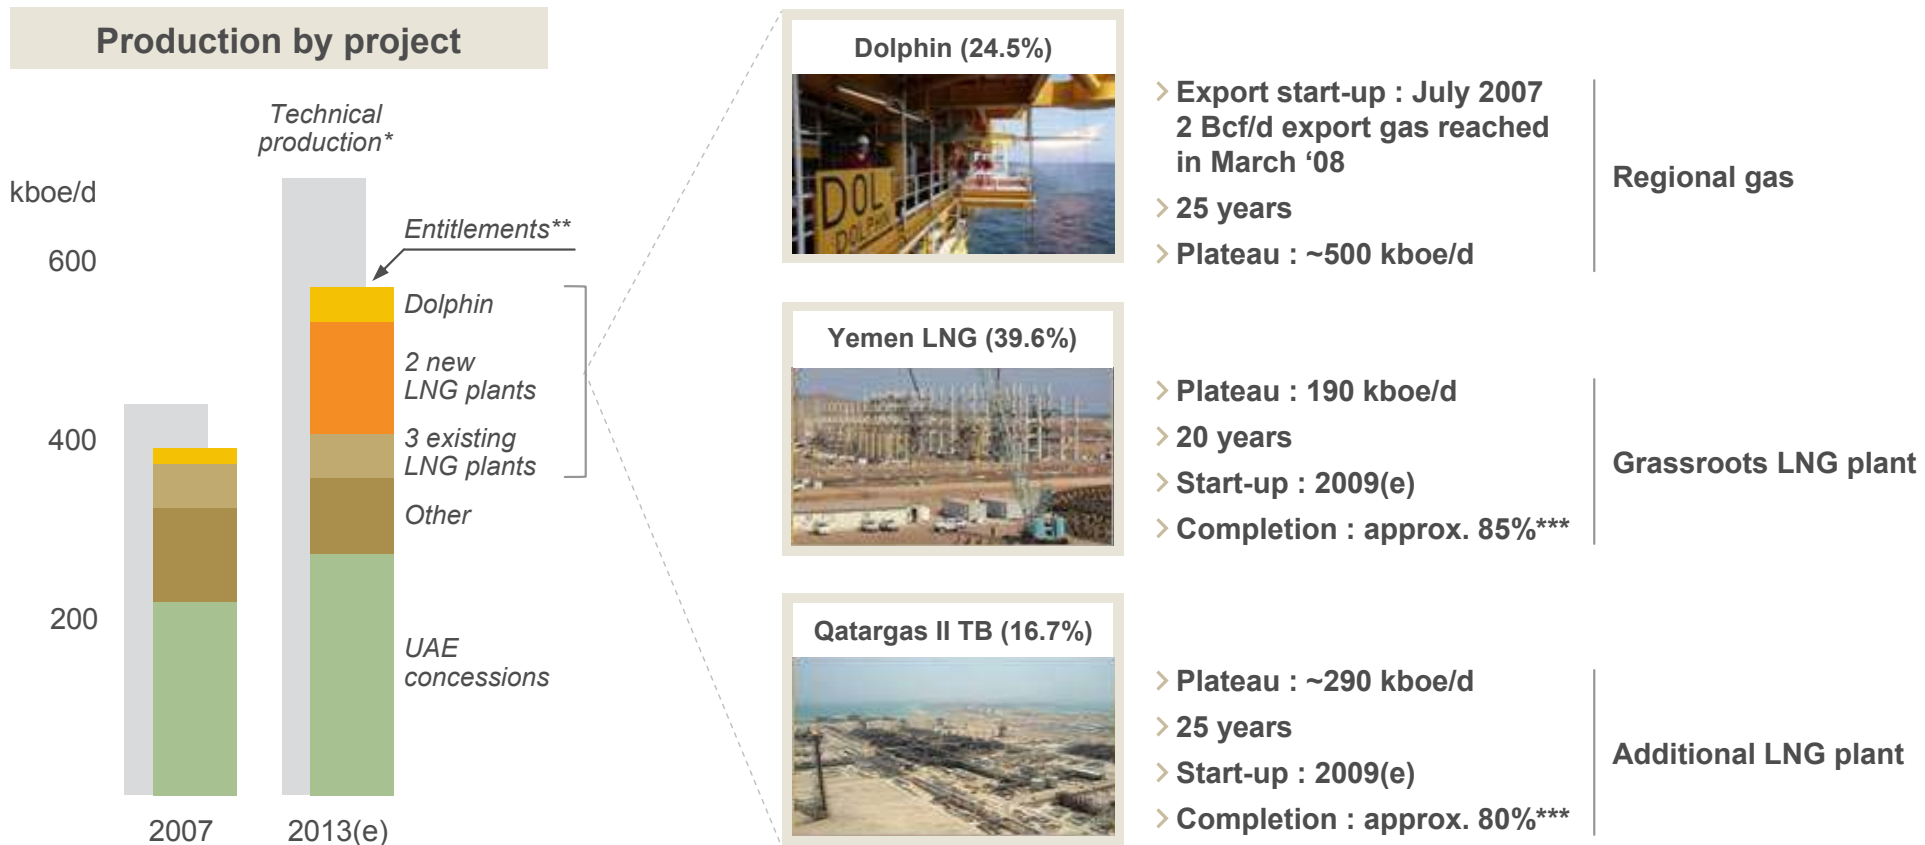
Production by project

Technical production*

kboe/d

600

400

200

Entitlements**

Dolphin

2 new LNG plants

3 existing LNG plants

Other

UAE concessions

2007

2013(e)

Dolphin (24.5%)

DOL DOLPHIN

Export start-up : July 2007 2 Bcf/d export gas reached in March '08

25 years

Plateau : ~500 kboe/d

Regional gas

Yemen LNG (39.6%)

Plateau : 190 kboe/d

20 years

Start-up : 2009(e)

Completion : approx. 85%***

Grassroots LNG plant

Qatargas II TB (16.7%)

Plateau : ~290 kboe/d

25 years

Start-up : 2009(e)

Completion : approx. 80%***

Additional LNG plant